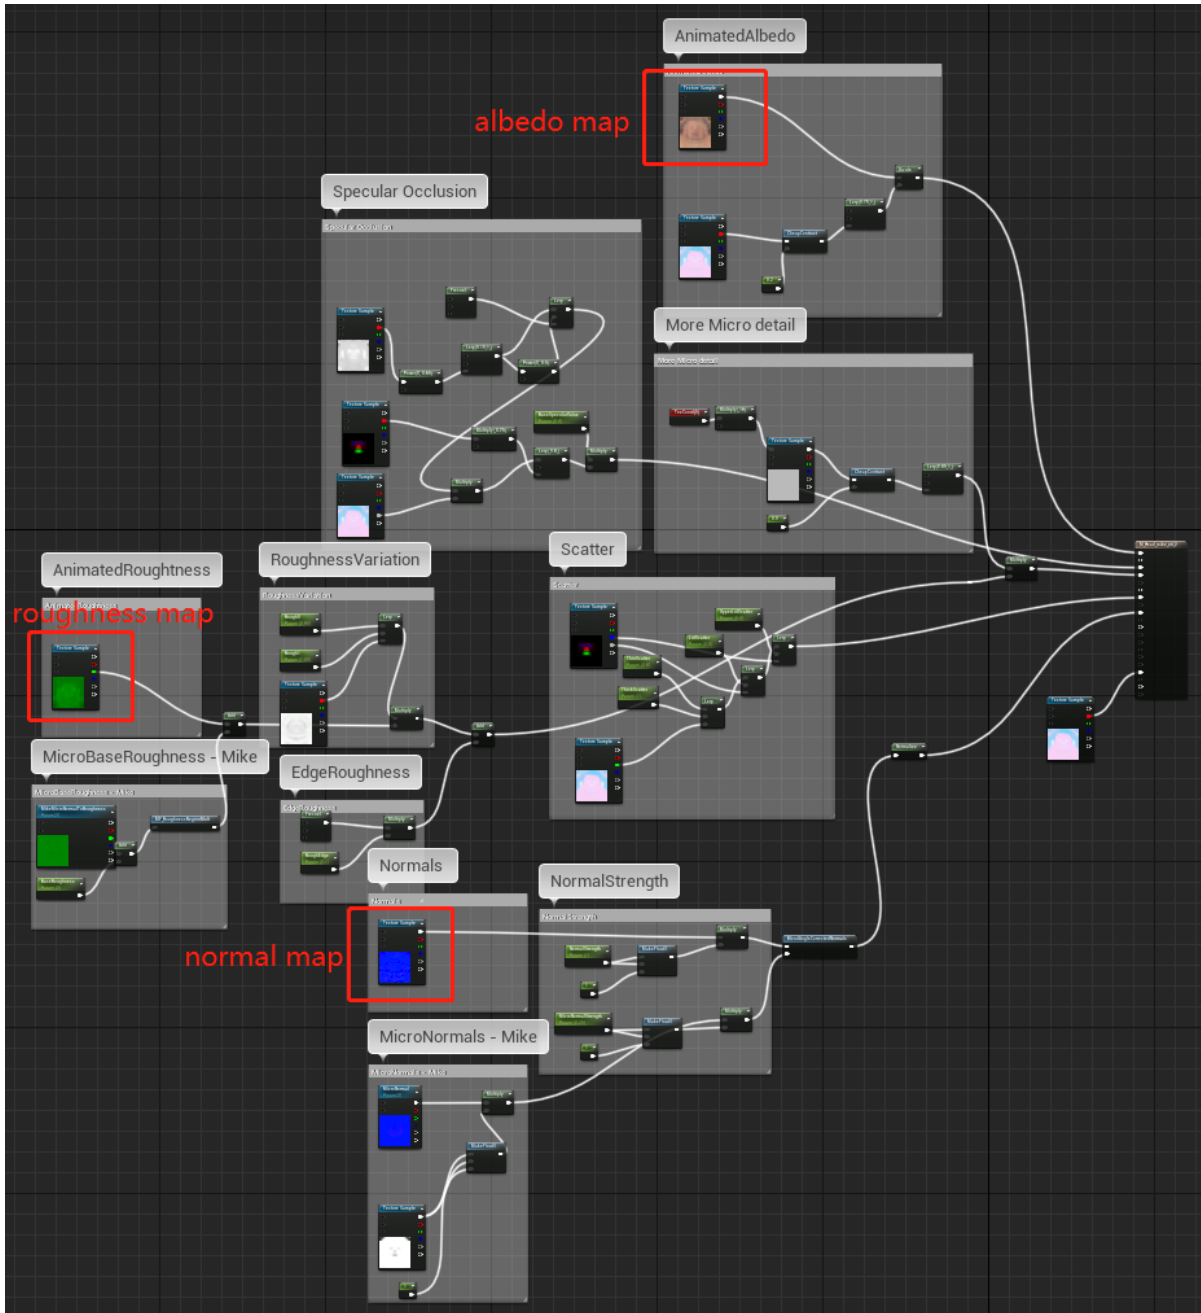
AnimatedAlbedo

albedo map

Specular Occlusion

More Micro detail

AnimatedRoughness

roughness map

RoughnessVariation

Scatter

MicroBaseRoughness - Mike

EdgeRoughness

Normals

NormalStrength

normal map

MicroNormals - Mike